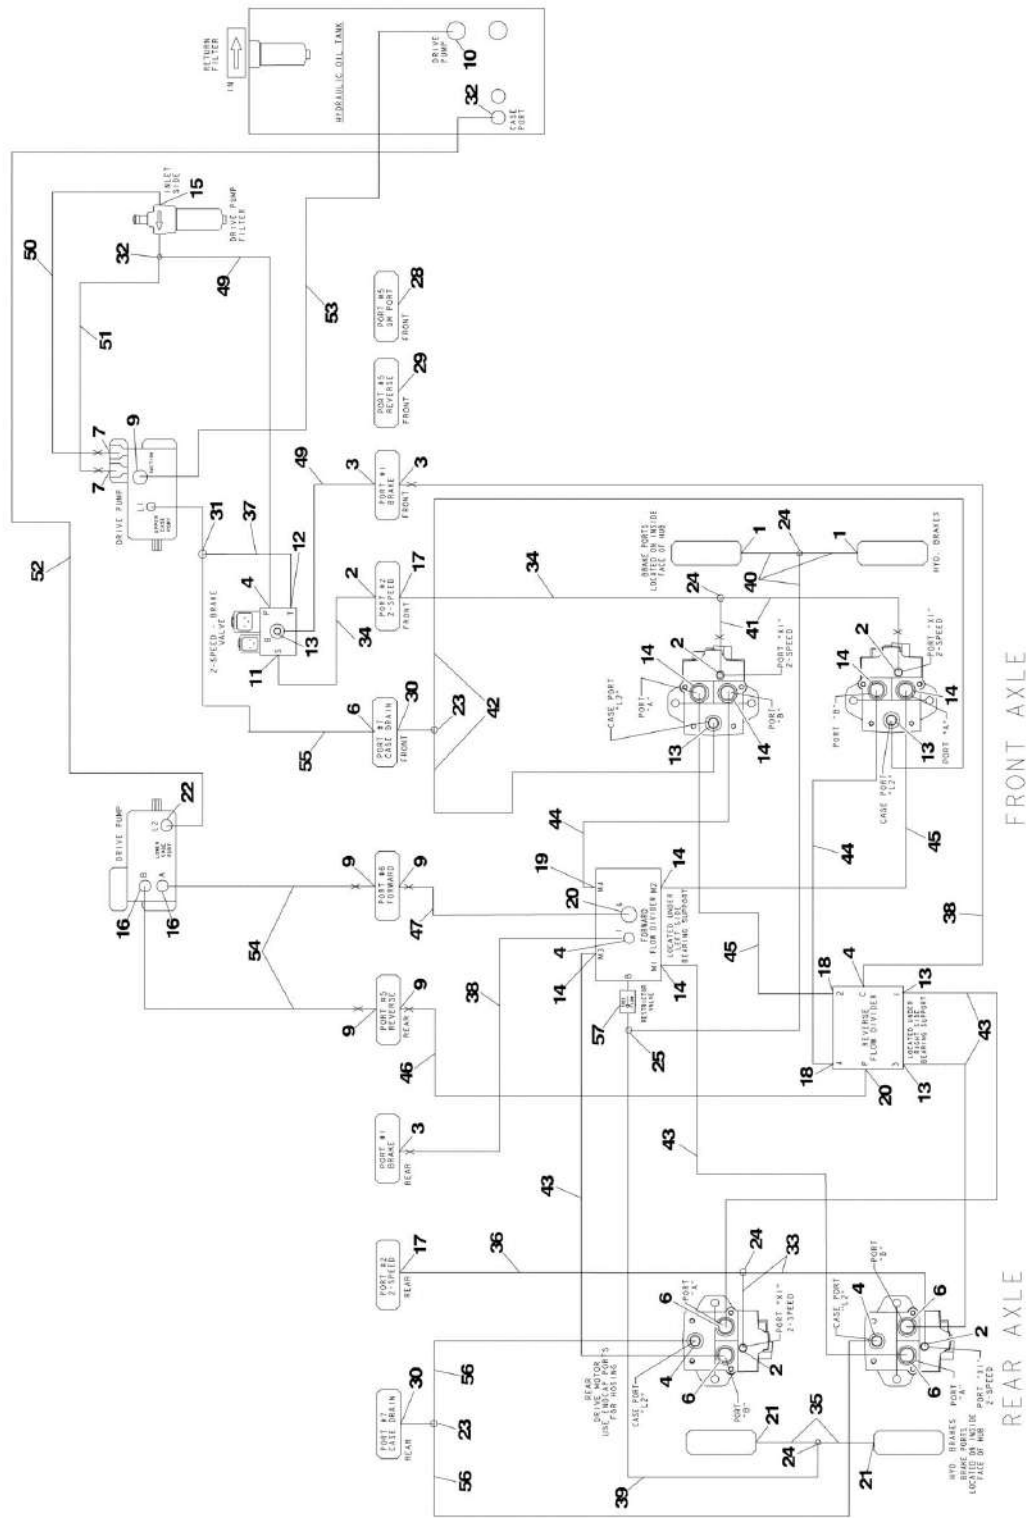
RETURN FILTER
IN
HYDRAULIC OIL TANK
DRIVE PUMP
10
32
CASE PORT
INLET SIDE
15
DRIVE PUMP FILTER
50
32
49
53
51
PORT #4 2W PORT
FRONT
28
PORT #5 REVERSE
FRONT
29
7
7
9
DRIVE PUMP
L1
31
37
52
12
4
Z-SPEED - BRAKE VALVE
P
T
B
S
13
11
PORT #1 BRAKE
FRONT
3
3
49
PORT #2 2-SPEED
FRONT
2
17
34
PORT #7 CASE DRAIN
FRONT
6
30
55
23
42
34
BRAKE PORTS LOCATED ON INSIDE FACE OF HUB
1
24
1
HYD. BRAKES
40
24
41
PORT "X1" 2-SPEED
CASE PORT "L2"
PORT "A"
14
2
14
PORT "B"
13
2
PORT "X1" 2-SPEED
14
14
PORT "B"
PORT "A"
13
CASE PORT "L2"
DRIVE PUMP
22
L2
B
A
16
16
PORT #6 FORWARD
9
9
47
54
44
19
M4
20
FORWARD FLOW DIVIDER M2
LOCATED UNDER LEFT SIDE BEARING SUPPORT
14
M3
M1
4
14
14
38
45
44
45
38
PORT #3 REVERSE
REAR
9
9
46
RESTRICTOR VALVE
57
25
18
4
REVERSE FLOW DIVIDER
2
C
1
4
P
3
18
20
LOCATED UNDER RIGHT SIDE BEARING SUPPORT
13
13
43
PORT #1 BRAKE
REAR
3
43
43
PORT #2 2-SPEED
REAR
17
36
24
33
PORT "A"
PORT "X1" 2-SPEED
6
REAR DRIVE MOTOR USE FINE LEAK PORTS FOR HOSING
CASE PORT "L2"
4
6
2
PORT "B"
6
CASE PORT "L2"
4
PORT "B"
6
2
6
PORT "A"
PORT "X1" 2-SPEED
HYD. BRAKES
BRAKE PORTS LOCATED ON INSIDE FACE OF HUB
PORT #7 CASE DRAIN
REAR
30
56
23
56
21
35
24
21
39
FRONT AXLE
REAR AXLE